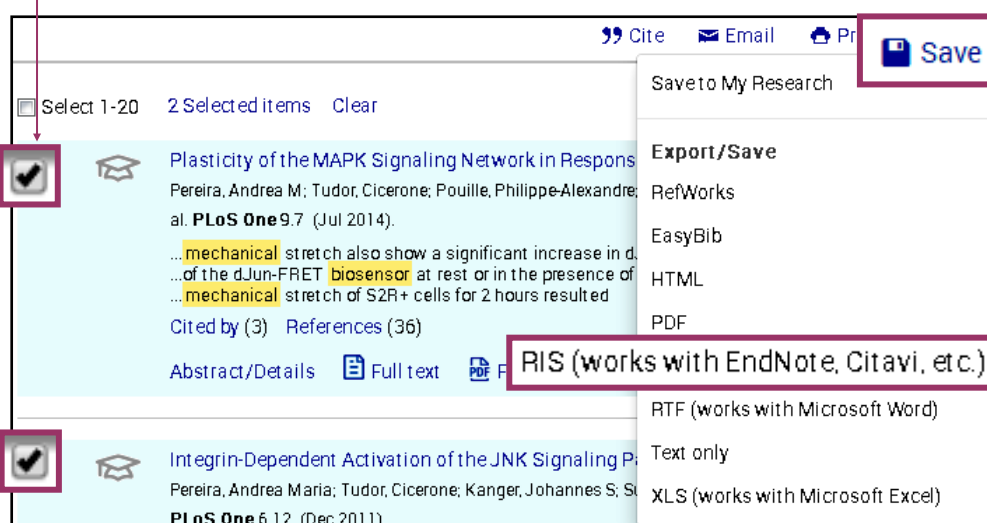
Cite Email Pr

Save

Save to My Research

Export/Save

RefWorks

EasyBib

HTML

PDF

RIS (works with EndNote, Citavi, etc.)

RTF (works with Microsoft Word)

Text only

XLS (works with Microsoft Excel)

Select 1-20 2 Selected items Clear

Plasticity of the MAPK Signaling Network in Respons

Pereira, Andrea M; Tudor, Cicerone; Pouille, Philippe-Alexandre; al. PLoS One 9.7 (Jul 2014).

...mechanical stretch also show a significant increase in d ...of the dJun-FRET biosensor at rest or in the presence of ...mechanical stretch of S2R+ cells for 2 hours resulted

Cited by (3) References (36)

Abstract/Details Full text F

Integrin-Dependent Activation of the JNK Signaling Pa

Pereira, Andrea Maria; Tudor, Cicerone; Kanger, Johannes S; S

PLoS One 6.12 (Dec 2011)